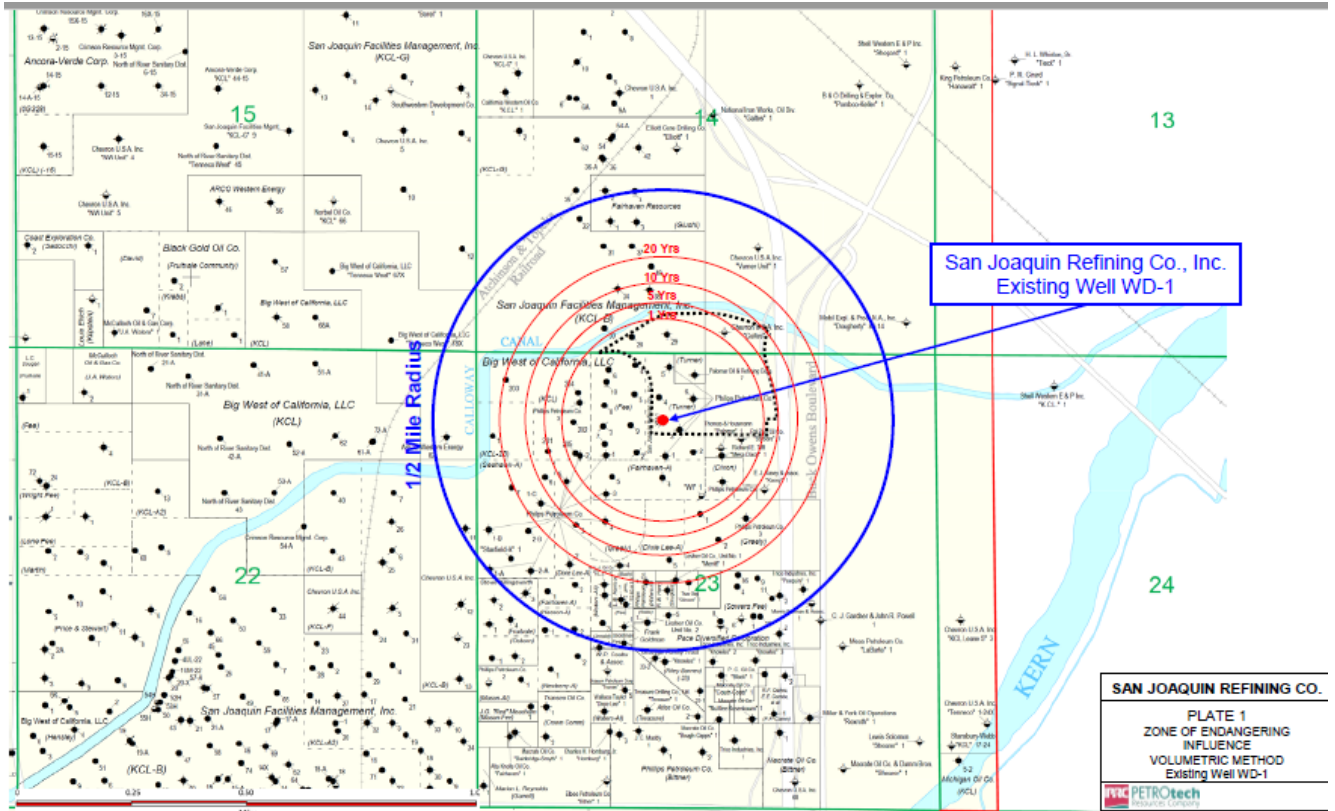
15

14

13

22

23

24

Ancora-Verde Corp.

San Joaquin Facilities Management, Inc. (KCL-G)

Chevron U.S.A. Inc.

ARCO Western Energy

Black Gold Oil Co.

Big West of California, LLC

Fairhaven Resources

San Joaquin Facilities Management, Inc. (KCL-B)

Big West of California, LLC

Big West of California, LLC (KCL)

20 Yrs

10 Yrs

5 Yrs

Life

1/2 Mile Radius

CANAL

CALLOWAY

Atchison & Topeka Railroad

Buck Owens Boulevard

KERN

Pace Diversified Corporation

San Joaquin Facilities Management, Inc.

(KCL-B)

San Joaquin Refining Co., Inc.
Existing Well WD-1

SAN JOAQUIN REFINING CO.

PLATE 1
ZONE OF ENDANGERING INFLUENCE
VOLUMETRIC METHOD
Existing Well WD-1

PETROtech Resources Company

0 0.25 0.50